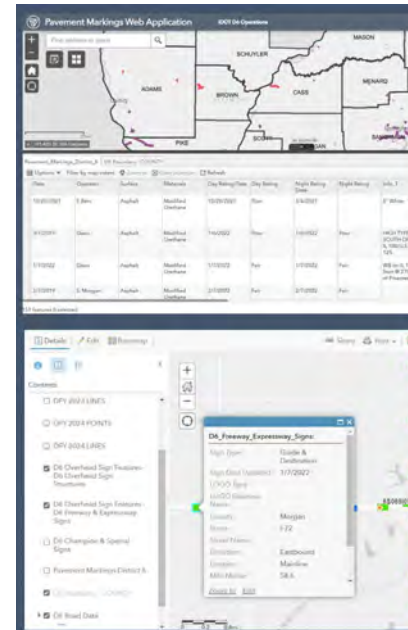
Pavement Markings Web Application
IDOT D6 Operations

Find address or place

SCHUYLER
MASON
ADAMS
BROWN
CASS
MENARD
PIKE
SCOTT
SAN

Pavement_Markings_District_6

Options
Filter by map extent
Zoom to
Clear selection
Refresh

| Date | Operator | Surface | Materials | Day Rating Date | Day Rating | Night Rating Date | Night Rating | Info_1 |
|---|---|---|---|---|---|---|---|---|
| 10/20/2021 | S.Bles | Asphalt | Modified Urethane | 10/20/2021 | Poor | 2/4/2021 | | 5" White |
| 9/1/2019 | Glenn | Asphalt | Modified Urethane | 7/6/2022 | Poor | 7/6/2022 | Poor | |
| 7/7/2022 | Glenn | Asphalt | Modified Urethane | 7/7/2022 | Fair | 7/7/2022 | Fair | |
| 2/7/2019 | S. Morgan | Asphalt | Modified Urethane | 2/7/2019 | Fair | 2/7/2020 | Fair | |

Details
Edit
Basemap

Contents

DFY 2023 LINES
DFY 2024 POINTS
DFY 2024 LINES
D6 Overhead Sign Features - D6 Overhead Sign Structures
D6 Overhead Sign Features - D6 Freeway & Expressway Signs
D6 Champaign & Special Signs
Pavement Markings District 6
D6 Road Data

D6_Freeway_Expressway_Signs:

Sign Type: Guide & Destination
Sign Date Updated: 3/7/2022
LOGO Sign:
LOGO Business Name:
County: Morgan
Route: I-72
Street Name:
Direction: Eastbound
Location: Mainline
Mile Marker: 58.6

Zoom to
Edit